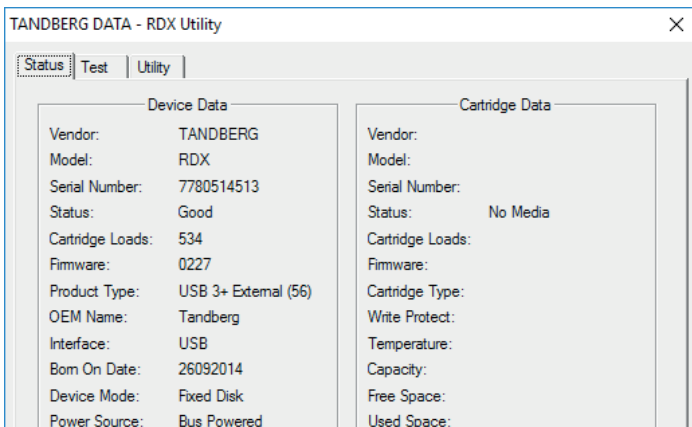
TANDBERG DATA - RDX Utility

Status | Test | Utility

Device Data

| | |
|---|---|
| Vendor: | TANDBERG |
| Model: | RDX |
| Serial Number: | 7780514513 |
| Status: | Good |
| Cartridge Loads: | 534 |
| Firmware: | 0227 |
| Product Type: | USB 3+ External (56) |
| OEM Name: | Tandberg |
| Interface: | USB |
| Born On Date: | 26092014 |
| Device Mode: | Fixed Disk |
| Power Source: | Bus Powered |

Cartridge Data

| | |
|---|---|
| Vendor: | |
| Model: | |
| Serial Number: | |
| Status: | No Media |
| Cartridge Loads: | |
| Firmware: | |
| Cartridge Type: | |
| Write Protect: | |
| Temperature: | |
| Capacity: | |
| Free Space: | |
| Used Space: | |